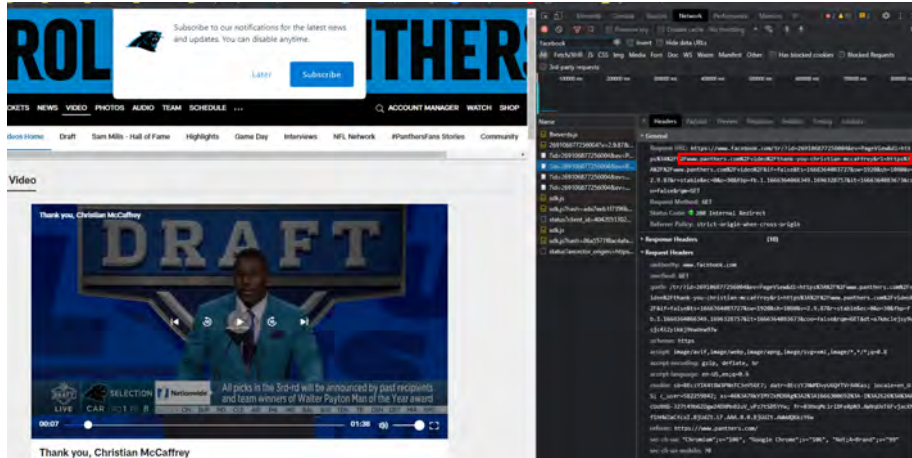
ROL NTHERS

Subscribe to our notifications for the latest news and updates. You can disable anytime.

Later Subscribe

CKETS NEWS VIDEO PHOTOS AUDIO TEAM SCHEDULE ... ACCOUNT MANAGER WATCH SHOP

deo Home Draft Sam Mills - Hall of Fame Highlights Game Day Interviews NFL Network #PanthersFans Stories Community

Video

Thank you, Christian McCaffrey

DRAFT

SELECTION

CAR

Nationwide

All picks in the 3rd-rd will be announced by past recipients and team winners of Walter Payton Man of the Year award

00:07 01:38

Thank you, Christian McCaffrey

Elements Console Sources Network Performance Memory

Preserve log Disable cache No throttling

Invert Hide data URLs

All Fetch/XHR JS CSS Img Media Font Doc WS Wasm Manifest Other Has blocked cookies Blocked Requests

3rd-party requests

Name

Headers Payload Preview Response Initiator Timing Cookies

General

Request URL: https://www.facebook.com/tr/?id=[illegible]&ev=PageView&dl=https%3A%2F%2Fwww.panthers.com%2Fvideo%2Fthank-you-christian-mccaffrey&rl=https%3A%2F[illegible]

Request Method: GET

Status Code: 200 Internal Redirect

Referrer Policy: strict-origin-when-cross-origin

Response Headers (10)

Request Headers

:authority: www.facebook.com

:method: GET

:path: /tr/?id=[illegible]

:scheme: https

accept: image/avif,image/webp,image/apng,image/svg+xml,image/*,*/*;q=0.8

accept-encoding: gzip, deflate, br

accept-language: en-US,en;q=0.9

cookie: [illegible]

referer: https://www.panthers.com/

sec-ch-ua: "Chromium";v="106", "Google Chrome";v="106", "Not;A=Brand";v="99"

sec-ch-ua-mobile: ?0